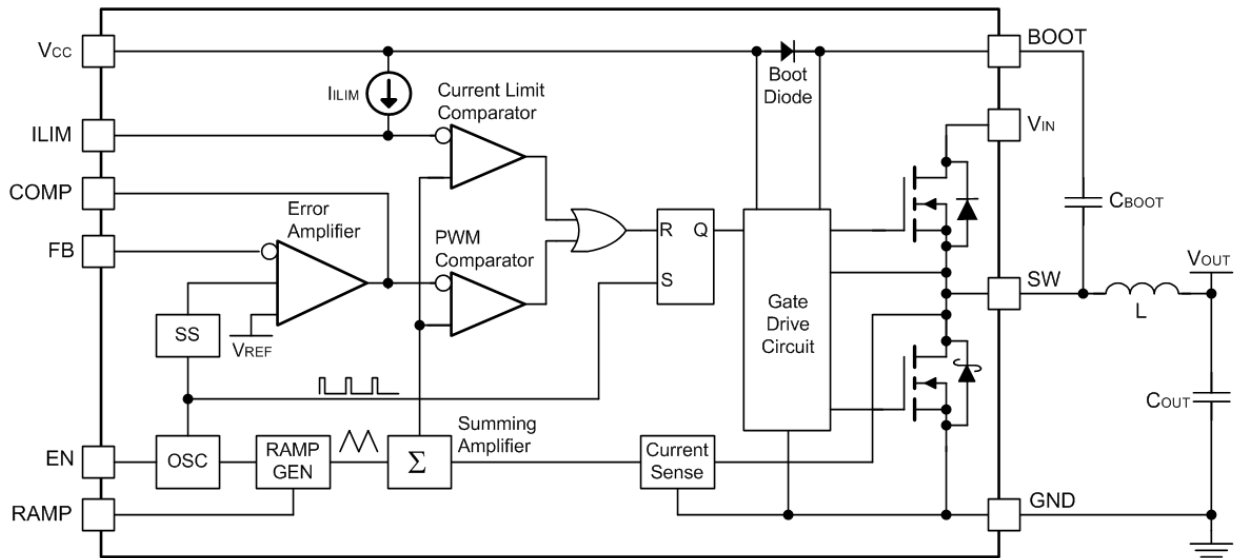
VCC
ILIM
COMP
FB
EN
RAMP
IILIM
Current Limit Comparator
Error Amplifier
PWM Comparator
SS
VREF
OSC
RAMP GEN
Σ
Summing Amplifier
Current Sense
R
Q
S
Boot Diode
Gate Drive Circuit
BOOT
VIN
CBOOT
SW
VOUT
L
COUT
GND